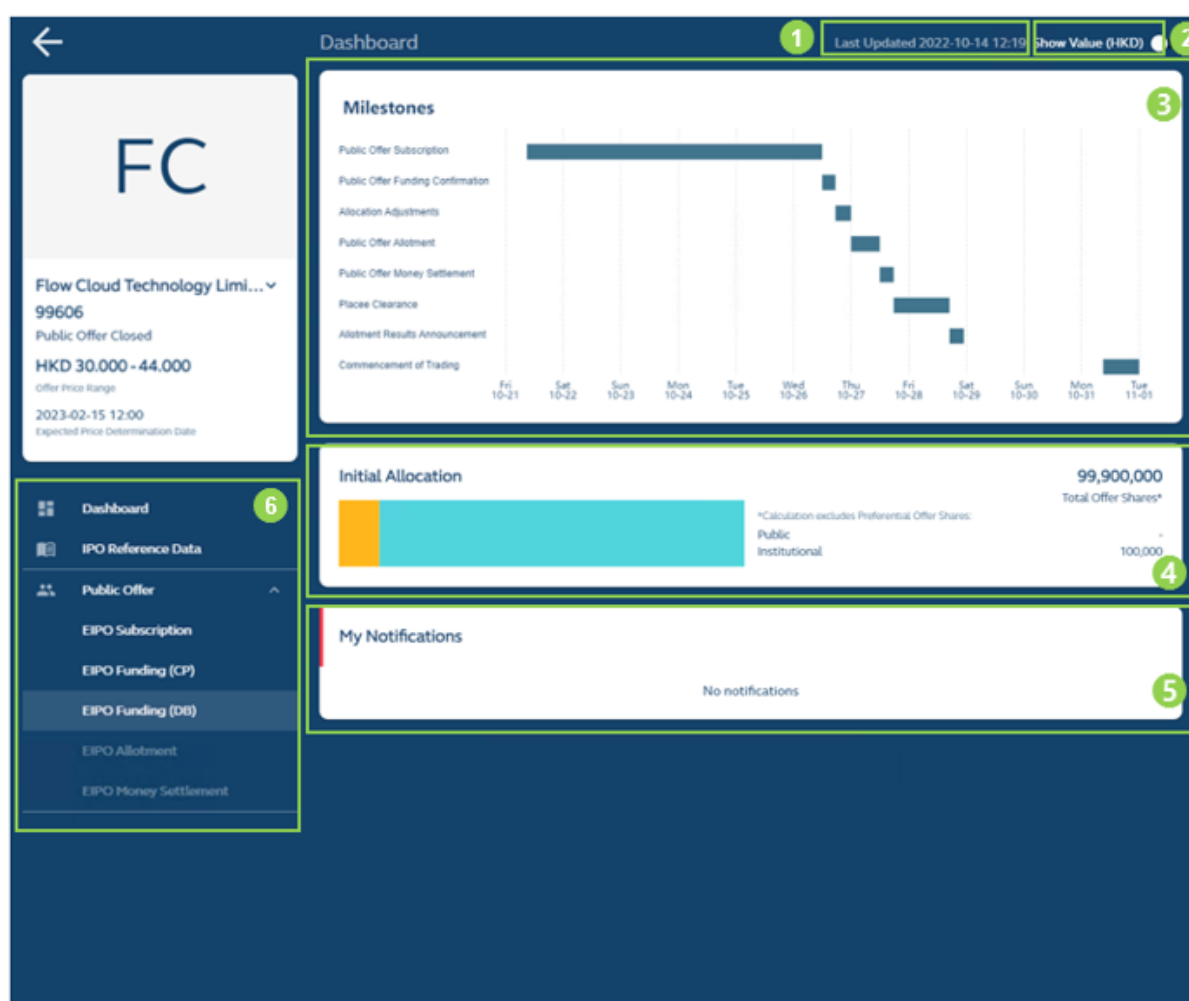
Dashboard

1 Last Updated 2022-10-14 12:19 Show Value (HKD) 2

FC

Flow Cloud Technology Limi...
99606
Public Offer Closed
HKD 30.000 - 44.000
Offer Price Range
2023-02-15 12:00
Expected Price Determination Date

Milestones 3

Public Offer Subscription
Public Offer Funding Confirmation
Allocation Adjustments
Public Offer Allotment
Public Offer Money Settlement
Placee Clearance
Allotment Results Announcement
Commencement of Trading

Fri 10-21 Sat 10-22 Sun 10-23 Mon 10-24 Tue 10-25 Wed 10-26 Thu 10-27 Fri 10-28 Sat 10-29 Sun 10-30 Mon 10-31 Tue 11-01

Initial Allocation
99,900,000
Total Offer Shares*
*Calculation excludes Preferential Offer Shares:
| Public | - |
|---|---|
| Institutional | 100,000 |
4

My Notifications
No notifications
5

6
Dashboard
IPO Reference Data
Public Offer
EIPO Subscription
EIPO Funding (CP)
EIPO Funding (DB)
EIPO Allotment
EIPO Money Settlement